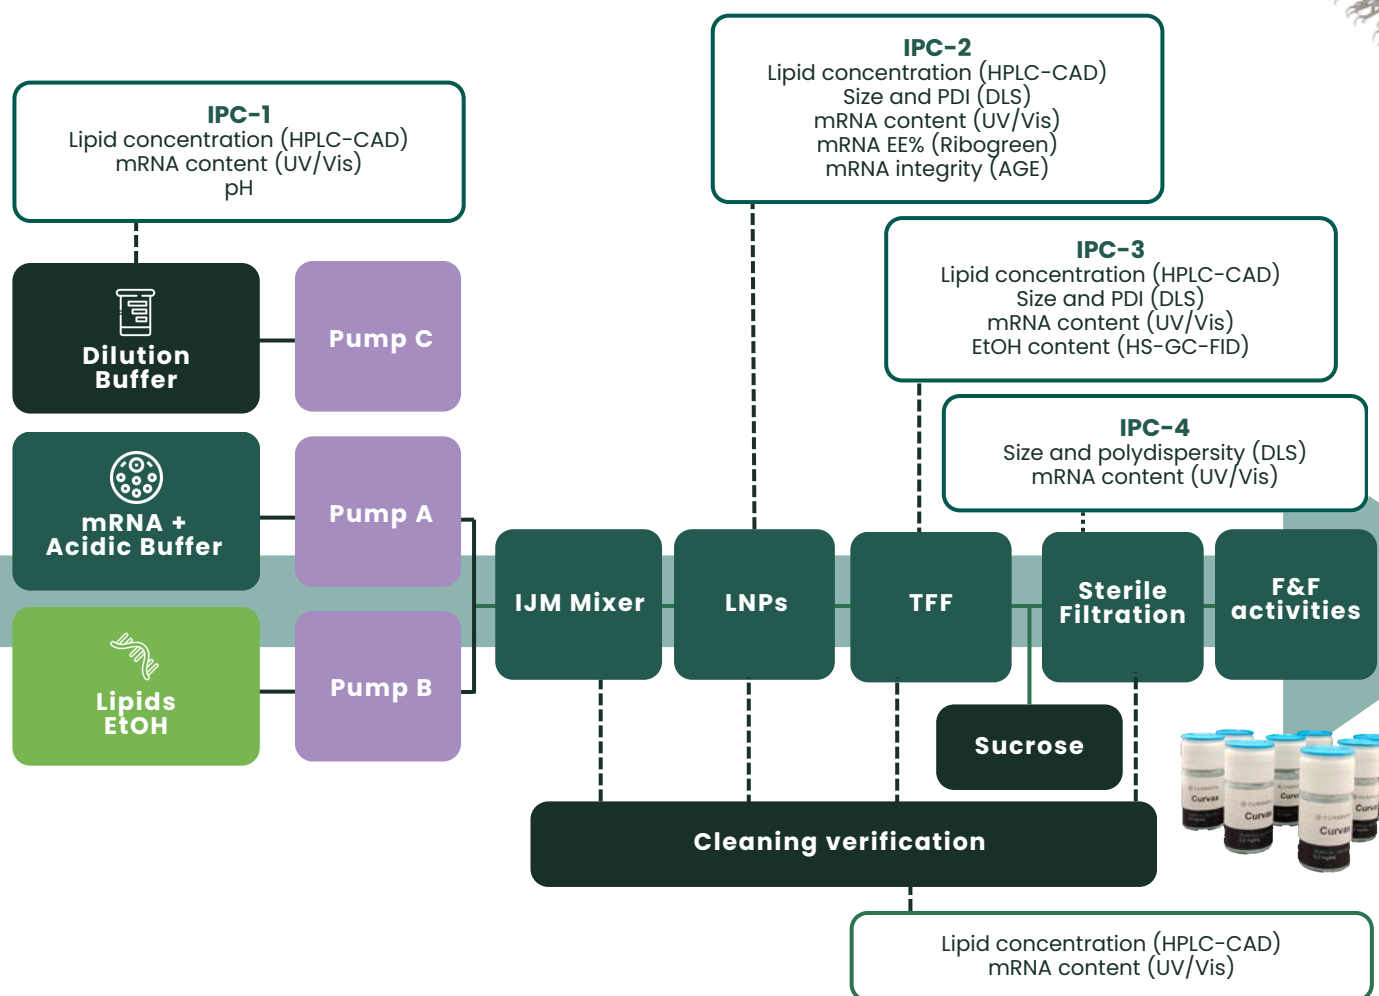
IPC-2
Lipid concentration (HPLC-CAD)
Size and PDI (DLS)
mRNA content (UV/Vis)
mRNA EE% (Ribogreen)
mRNA integrity (AGE)

IPC-1
Lipid concentration (HPLC-CAD)
mRNA content (UV/Vis)
pH

IPC-3
Lipid concentration (HPLC-CAD)
Size and PDI (DLS)
mRNA content (UV/Vis)
EtOH content (HS-GC-FID)

IPC-4
Size and polydispersity (DLS)
mRNA content (UV/Vis)

Dilution Buffer

Pump C

mRNA + Acidic Buffer

Pump A

Lipids EtOH

Pump B

IJM Mixer

LNPs

TFF

Sterile Filtration

F&F activities

Sucrose

Curvax

Curvax

Curvax

Curvax

Cleaning verification

Lipid concentration (HPLC-CAD)
mRNA content (UV/Vis)